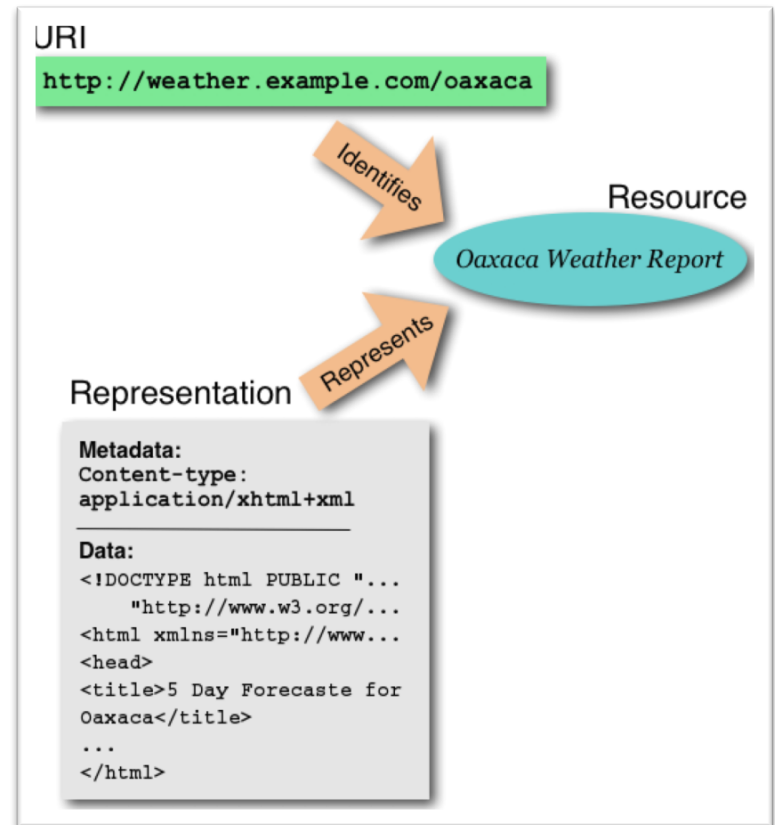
URI

http://weather.example.com/oaxaca

Identifies

Resource

Oaxaca Weather Report

Represents

Representation

Metadata:
Content-type:
application/xhtml+xml

Data:
<!DOCTYPE html PUBLIC "...
"http://www.w3.org/...
<html xmlns="http://www...
<head>
<title>5 Day Forecaste for Oaxaca</title>
...
</html>